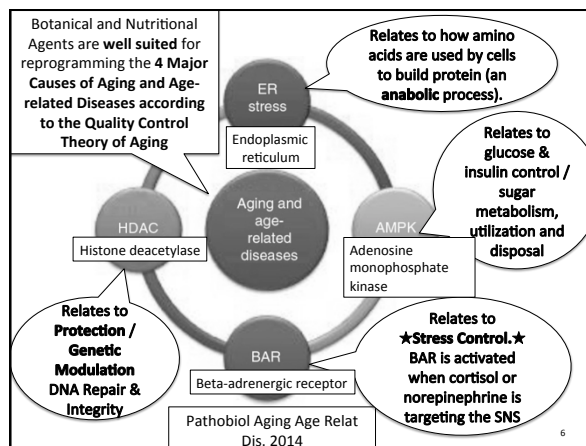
Botanical and Nutritional Agents are well suited for reprogramming the 4 Major Causes of Aging and Age-related Diseases according to the Quality Control Theory of Aging

Relates to how amino acids are used by cells to build protein (an anabolic process).

ER stress

Endoplasmic reticulum

Relates to glucose & insulin control / sugar metabolism, utilization and disposal

HDAC

Histone deacetylase

Aging and age-related diseases

AMPK

Adenosine monophosphate kinase

Relates to Protection / Genetic Modulation DNA Repair & Integrity

BAR

Beta-adrenergic receptor

Relates to ★Stress Control.★ BAR is activated when cortisol or norepinephrine is targeting the SNS

Pathobiol Aging Age Relat Dis. 2014

6